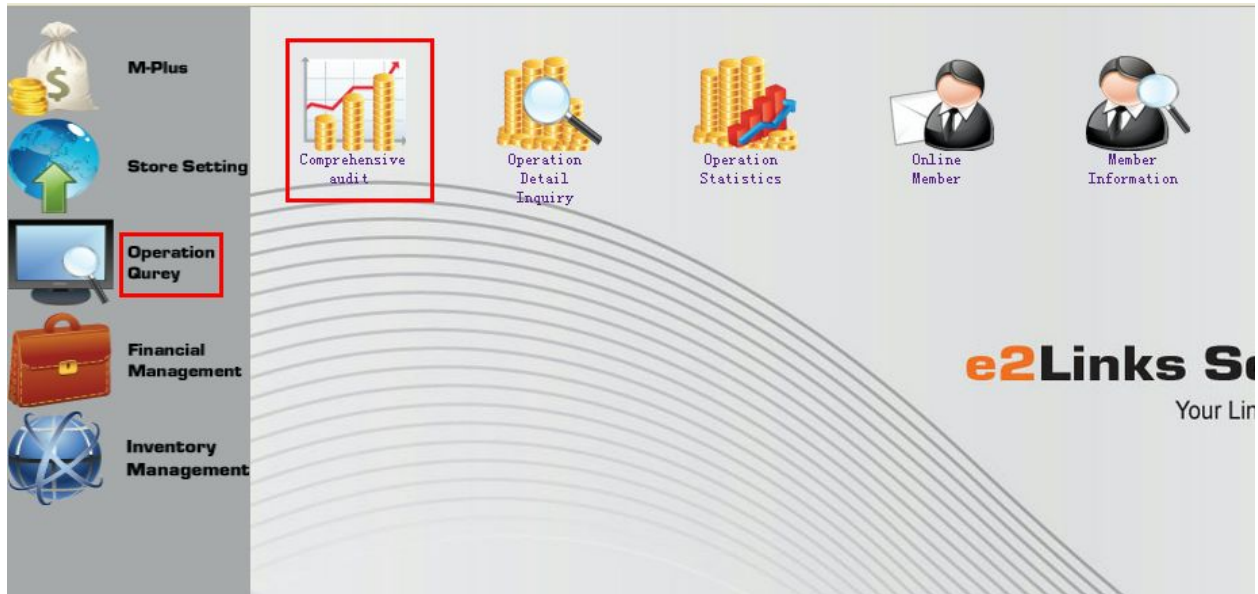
M-Plus

Store Setting

Operation Qurey

Financial Management

Inventory Management

Comprehensive audit

Operation Detail Inquiry

Operation Statistics

Online Member

Member Information

e2Links S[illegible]

Your Lin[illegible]